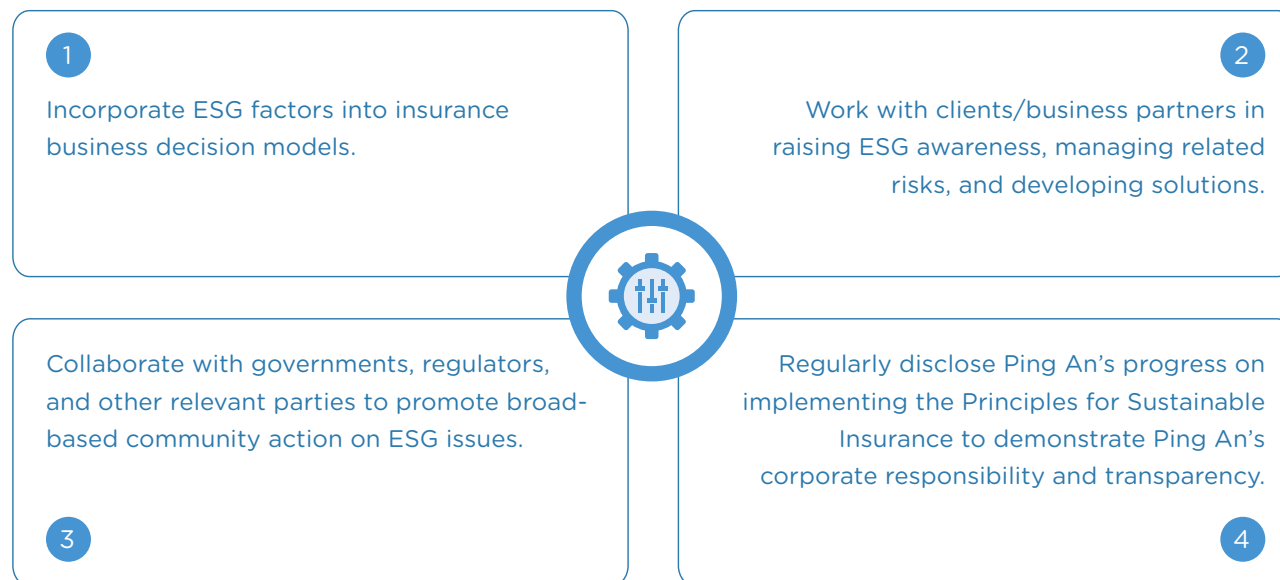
1

Incorporate ESG factors into insurance business decision models.

2

Work with clients/business partners in raising ESG awareness, managing related risks, and developing solutions.

Collaborate with governments, regulators, and other relevant parties to promote broad-based community action on ESG issues.

3

Regularly disclose Ping An’s progress on implementing the Principles for Sustainable Insurance to demonstrate Ping An’s corporate responsibility and transparency.

4